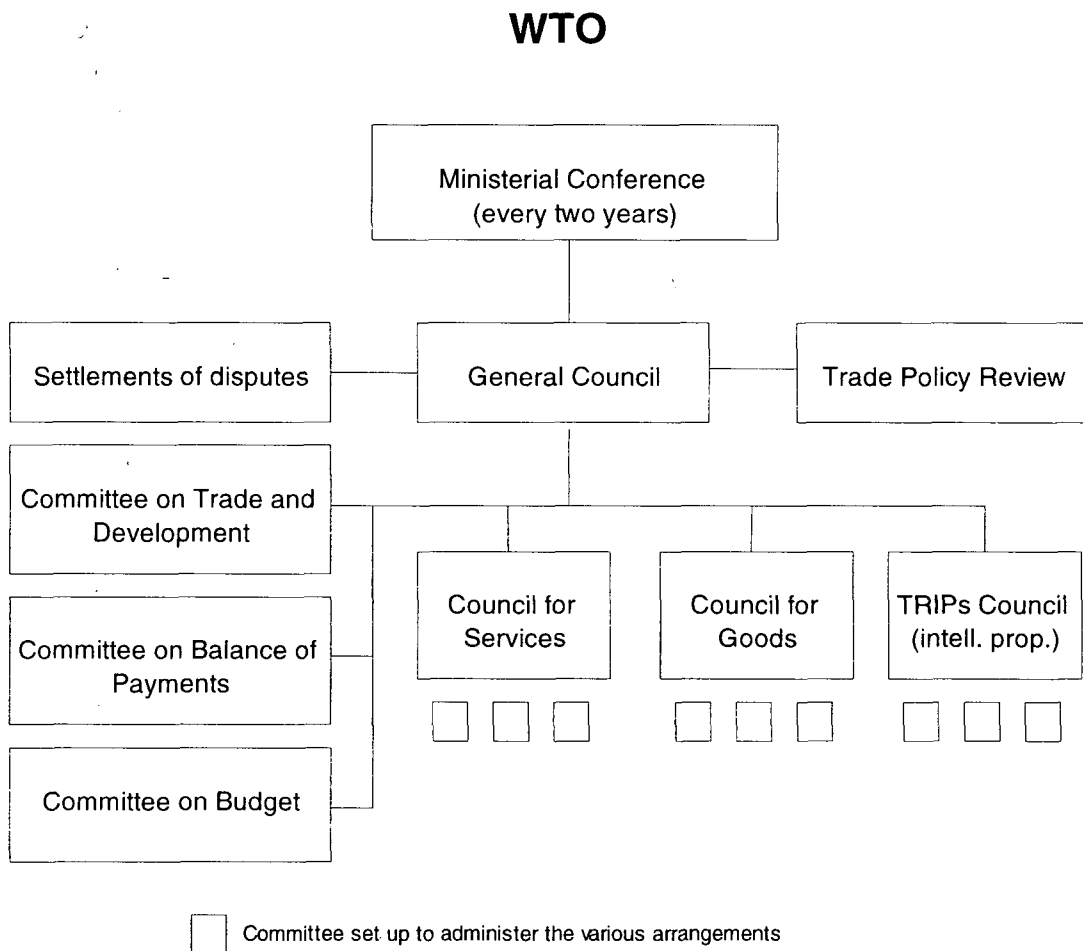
WTO

Ministerial Conference (every two years)

Settlements of disputes

General Council

Trade Policy Review

Committee on Trade and Development

Committee on Balance of Payments

Committee on Budget

Council for Services

Council for Goods

TRIPs Council (intell. prop.)

Committee set up to administer the various arrangements